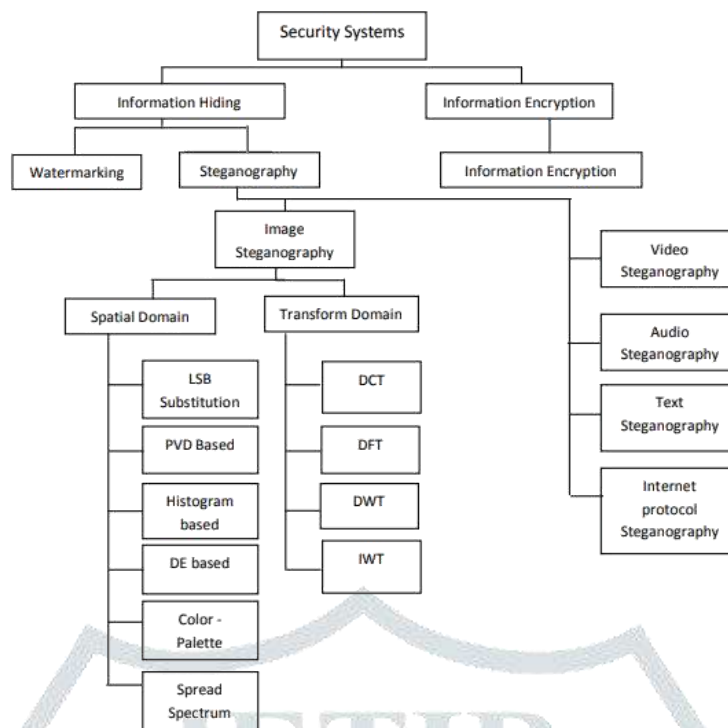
Security Systems

Information Hiding

Information Encryption

Watermarking

Steganography

Information Encryption

Image Steganography

Video Steganography

Audio Steganography

Text Steganography

Internet protocol Steganography

Spatial Domain

Transform Domain

LSB Substitution

PVD Based

Histogram based

DE based

Color - Palette

Spread Spectrum

DCT

DFT

DWT

IWT